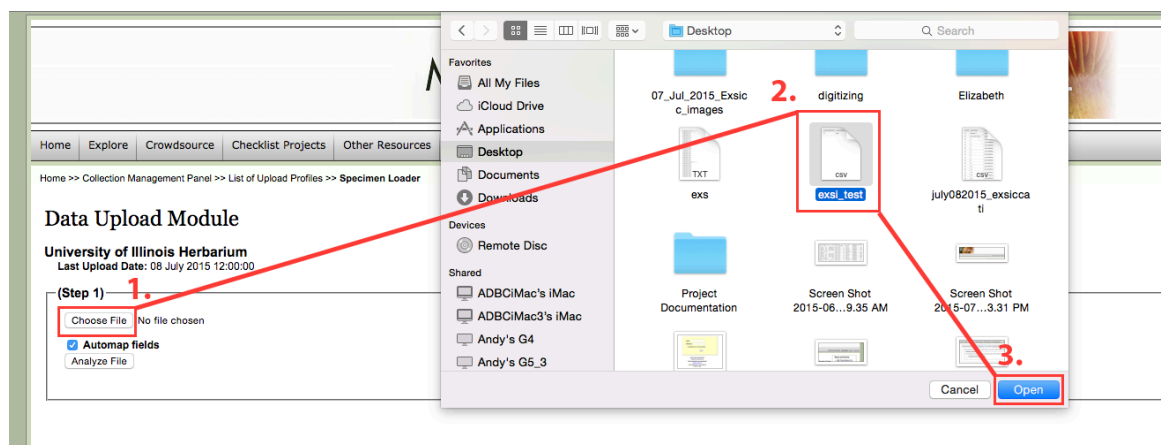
Desktop

Search

Favorites
All My Files
iCloud Drive
Applications
Desktop
Documents
Downloads
Devices
Remote Disc
Shared
ADBCiMac's iMac
ADBCiMac3's iMac
Andy's G4
Andy's G5_3

07_Jul_2015_Exsicc_images
digitizing
Elizabeth
TXT
exs
CSV
exsi_test
CSV
july082015_exsiccati
Project Documentation
Screen Shot 2015-06...9.35 AM
Screen Shot 2015-07...3.31 PM

Cancel
Open

1.
2.
3.

Home | Explore | Crowdsource | Checklist Projects | Other Resources

Home >> Collection Management Panel >> List of Upload Profiles >> Specimen Loader

Data Upload Module

University of Illinois Herbarium
Last Upload Date: 08 July 2015 12:00:00

(Step 1)
Choose File No file chosen
Automap fields
Analyze File